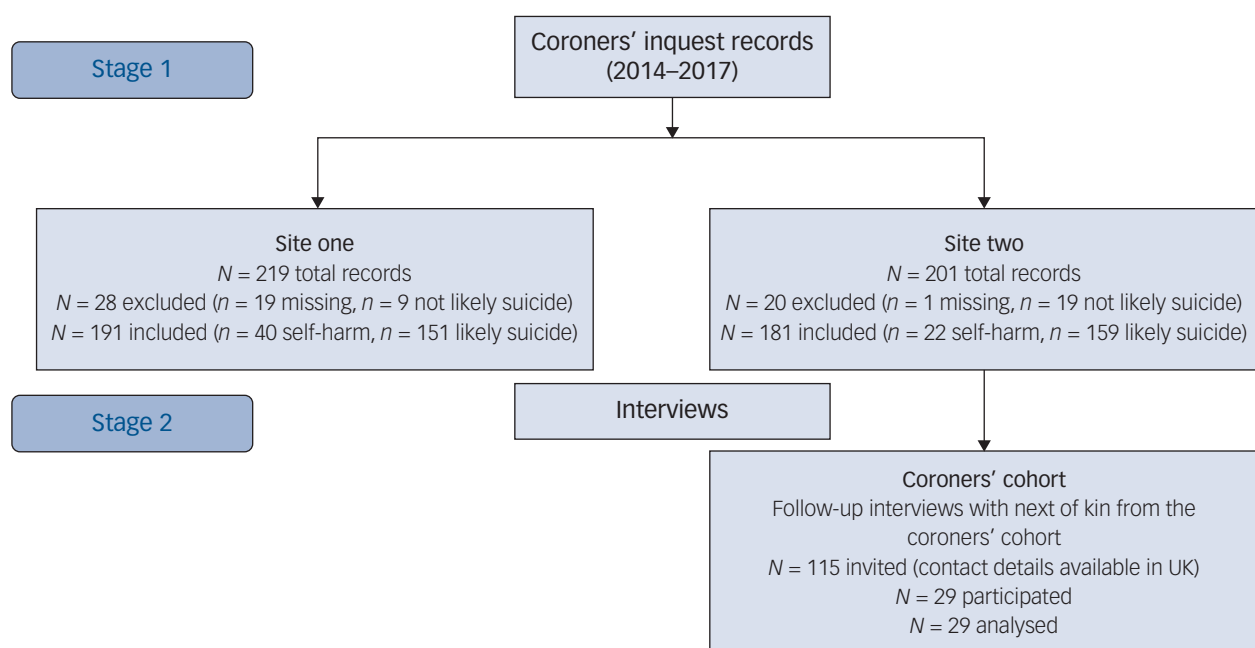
Stage 1

Coroners' inquest records (2014–2017)

Site one
$N$ = 219 total records
$N$ = 28 excluded ($n$ = 19 missing, $n$ = 9 not likely suicide)
$N$ = 191 included ($n$ = 40 self-harm, $n$ = 151 likely suicide)

Site two
$N$ = 201 total records
$N$ = 20 excluded ($n$ = 1 missing, $n$ = 19 not likely suicide)
$N$ = 181 included ($n$ = 22 self-harm, $n$ = 159 likely suicide)

Stage 2

Interviews

Coroners' cohort
Follow-up interviews with next of kin from the coroners' cohort
$N$ = 115 invited (contact details available in UK)
$N$ = 29 participated
$N$ = 29 analysed